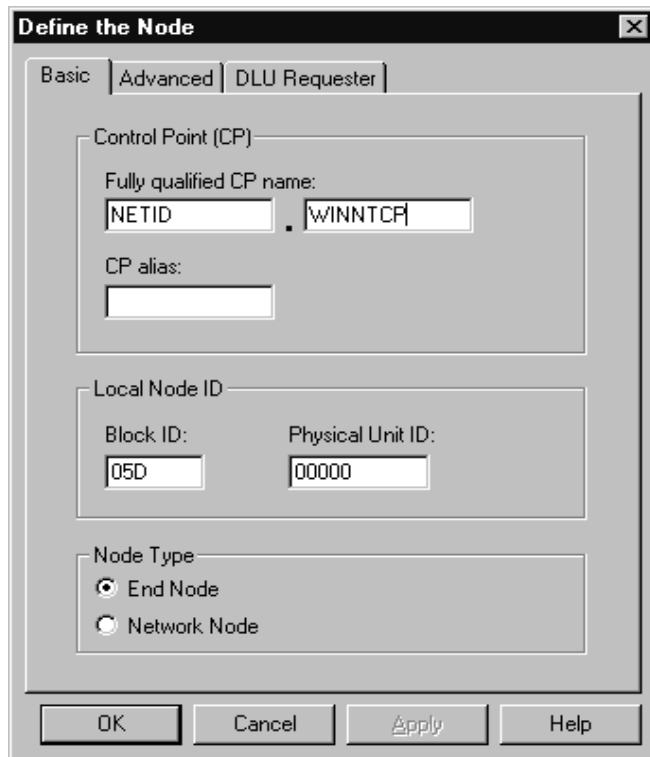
Define the Node

Basic | Advanced | DLU Requester

Control Point (CP)

Fully qualified CP name:

NETID . WINNTCP

CP alias:

Local Node ID

Block ID:

05D

Physical Unit ID:

00000

Node Type

End Node

Network Node

OK | Cancel | Apply | Help